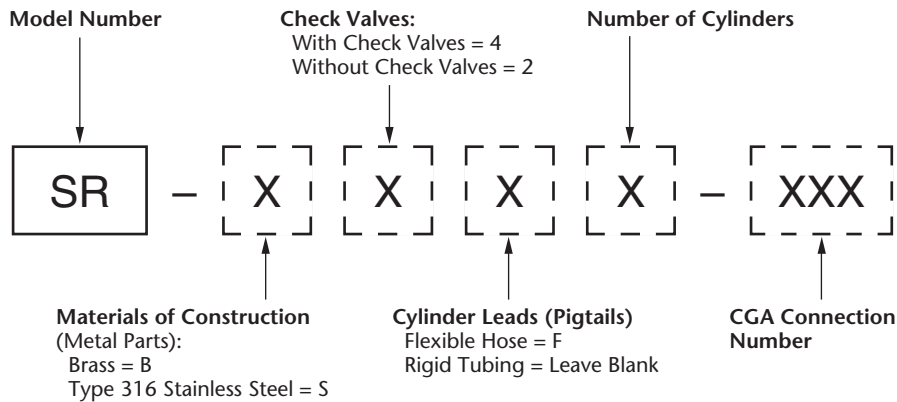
Model Number

Check Valves:
With Check Valves = 4
Without Check Valves = 2

Number of Cylinders

SR – X X X X – XXX

Materials of Construction (Metal Parts):
Brass = B
Type 316 Stainless Steel = S

Cylinder Leads (Pigtails)
Flexible Hose = F
Rigid Tubing = Leave Blank

CGA Connection Number